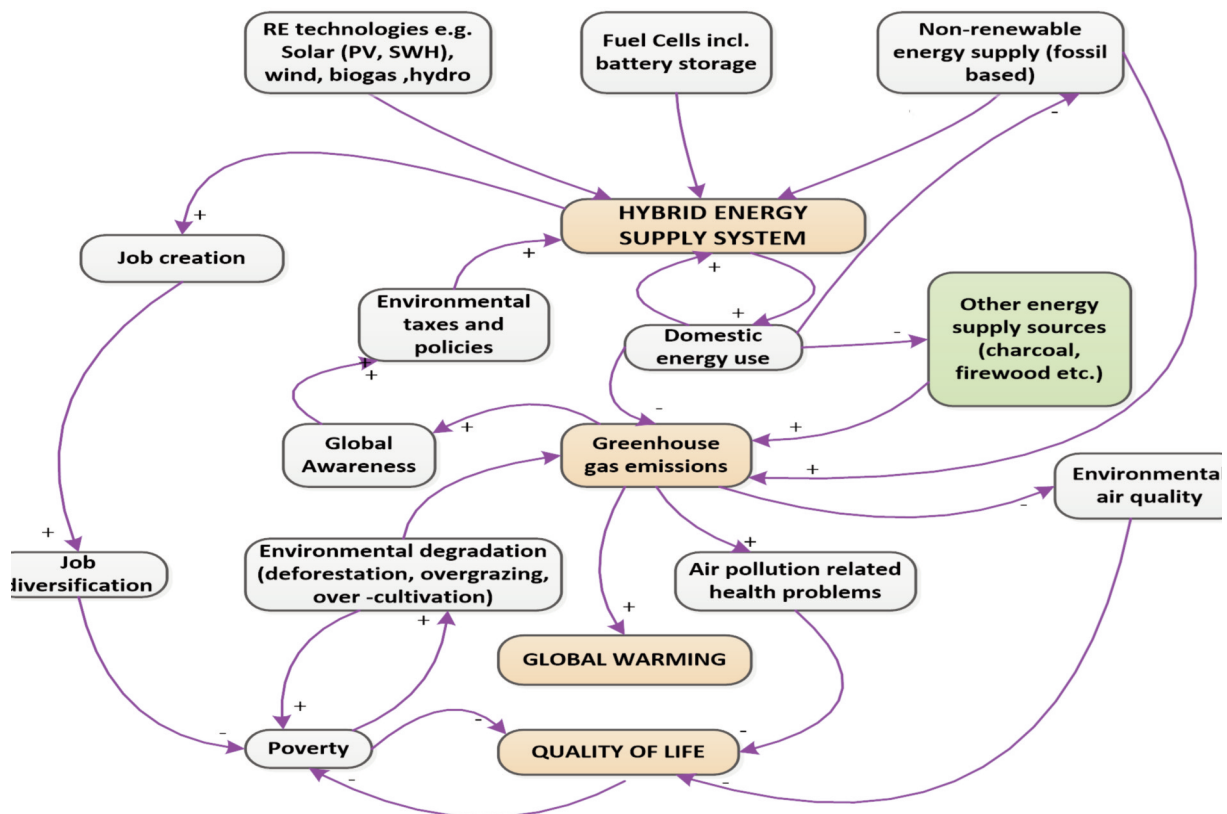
RE technologies e.g. Solar (PV, SWH), wind, biogas ,hydro

Fuel Cells incl. battery storage

Non-renewable energy supply (fossil based)

-

+

HYBRID ENERGY SUPPLY SYSTEM

Job creation

+

+

+

Environmental taxes and policies

Domestic energy use

-

Other energy supply sources (charcoal, firewood etc.)

+

-

Global Awareness

+

Greenhouse gas emissions

+

+

Environmental air quality

-

+

Job diversification

Environmental degradation (deforestation, overgrazing, over -cultivation)

+

Air pollution related health problems

+

+

GLOBAL WARMING

+

-

Poverty

-

QUALITY OF LIFE

-

-

-